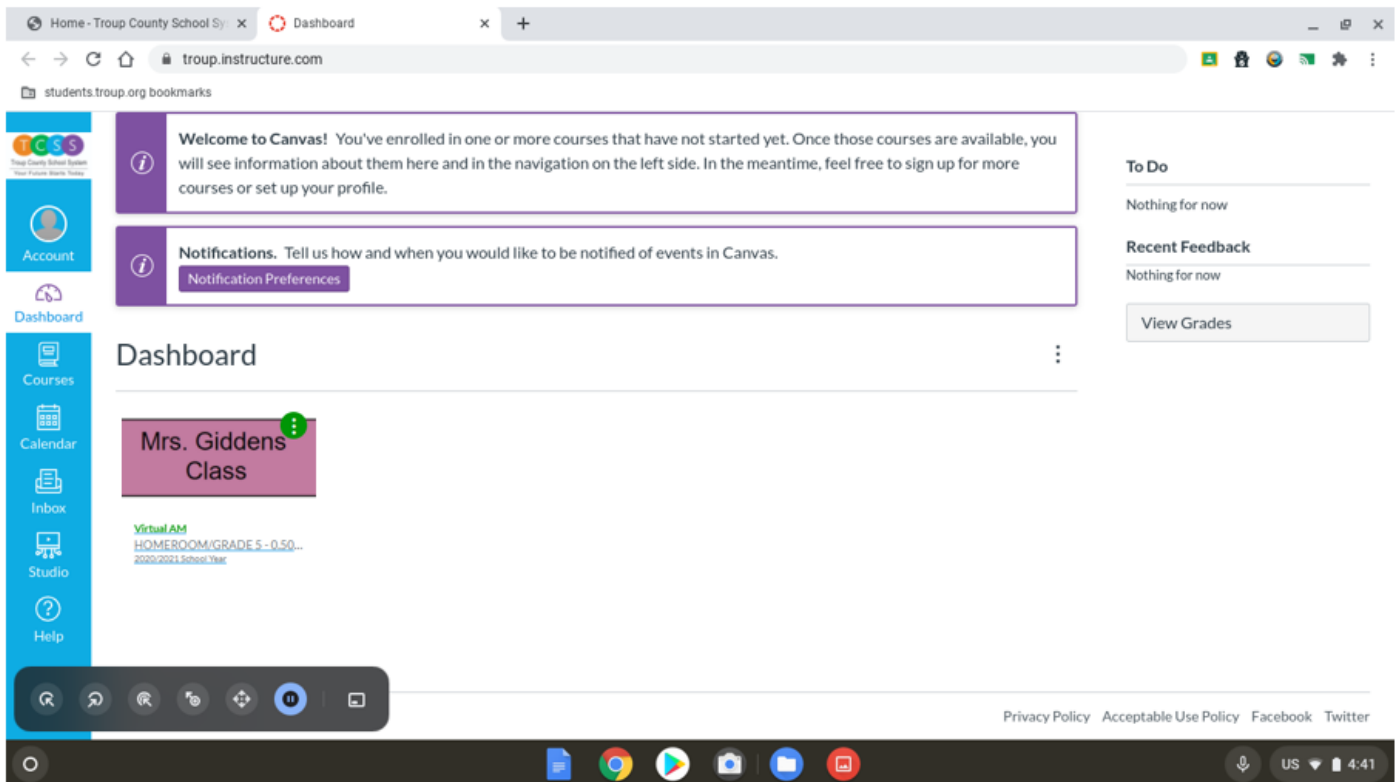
Home - Troup County School Sy ×
Dashboard ×
+

troup.instructure.com

students.troup.org bookmarks

TCSS
Troup County School System
Your Future Starts Today

Account
Dashboard
Courses
Calendar
Inbox
Studio
Help

**Welcome to Canvas!** You've enrolled in one or more courses that have not started yet. Once those courses are available, you will see information about them here and in the navigation on the left side. In the meantime, feel free to sign up for more courses or set up your profile.

**Notifications.** Tell us how and when you would like to be notified of events in Canvas.
Notification Preferences

Dashboard

Mrs. Giddens Class

Virtual AM
HOMEROOM/GRADE 5 - 0.50...
2020/2021 School Year

To Do
Nothing for now

Recent Feedback
Nothing for now

View Grades

Privacy Policy Acceptable Use Policy Facebook Twitter

US 4:41